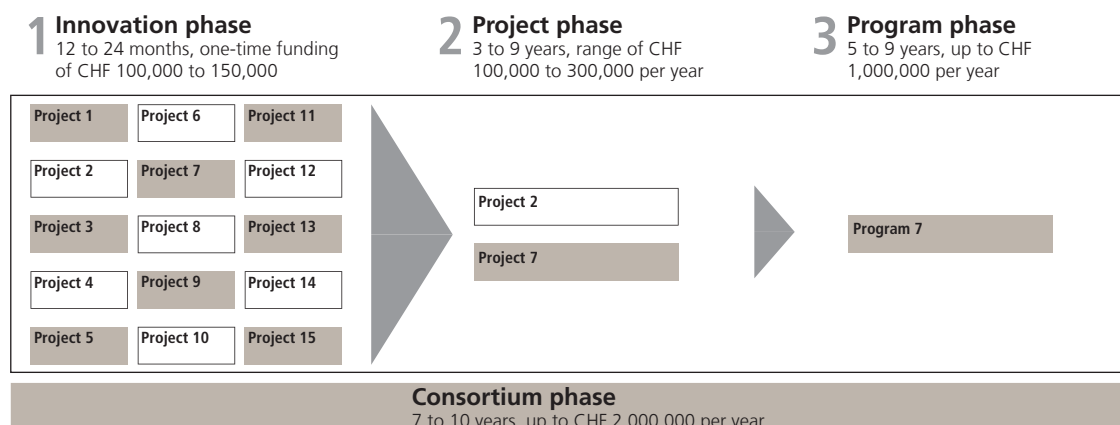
1 Innovation phase
12 to 24 months, one-time funding of CHF 100,000 to 150,000

2 Project phase
3 to 9 years, range of CHF 100,000 to 300,000 per year

3 Program phase
5 to 9 years, up to CHF 1,000,000 per year

Project 1
Project 6
Project 11
Project 2
Project 7
Project 12
Project 3
Project 8
Project 13
Project 4
Project 9
Project 14
Project 5
Project 10
Project 15

Project 2
Project 7

Program 7

Consortium phase
7 to 10 years, up to CHF 2,000,000 per year